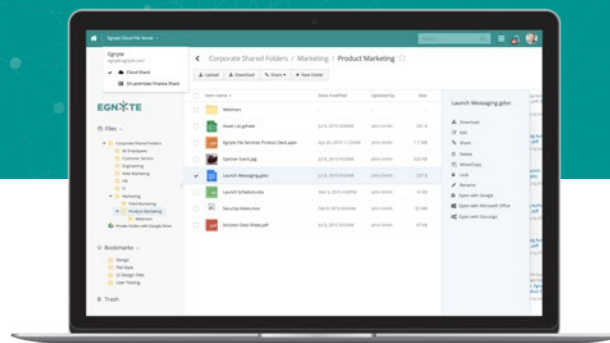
Egnyte Cloud File Server

Egnyte
egnyte.egnyte.com
Cloud Share
On-premises Finance Share

EGNYTE

Files

Corporate Shared Folders
All Employees
Customer Service
Engineering
Field Marketing
HR
IT
Marketing
Field Marketing
Product Marketing
Webinars
Private Folder with Google Drive

Bookmarks
Design
Flat Style
UI Design Files
User Testing

Trash

Corporate Shared Folders / Marketing / Product Marketing

Upload
Download
Share
New Folder

Item name
Date modified
Uploaded by
Size

Webinars
Asset List.gsheet
Egnyte File Services Product Deck.pptx
Gartner Event.jpg
Launch Messaging.gdoc
Launch Schedule.xlsx
Security Notes.docx
Solution Data Sheet.pdf

Jul 8, 2015 9:55AM
Jul 15, 2015 9:55AM
Jul 8, 2015 9:55AM
Jul 8, 2015 9:55AM
Jul 8, 2015 9:55AM
Jul 8, 2015 9:55AM
Jul 8, 2015 9:55AM

John Smith
John Smith
John Smith
John Smith
John Smith
John Smith
John Smith

1.7 MB

Launch Messaging.gdoc

Download
Edit
Share
Delete
Move/Copy
Lock
Rename
Open with Google
Open with Microsoft Office
Open with Docusign